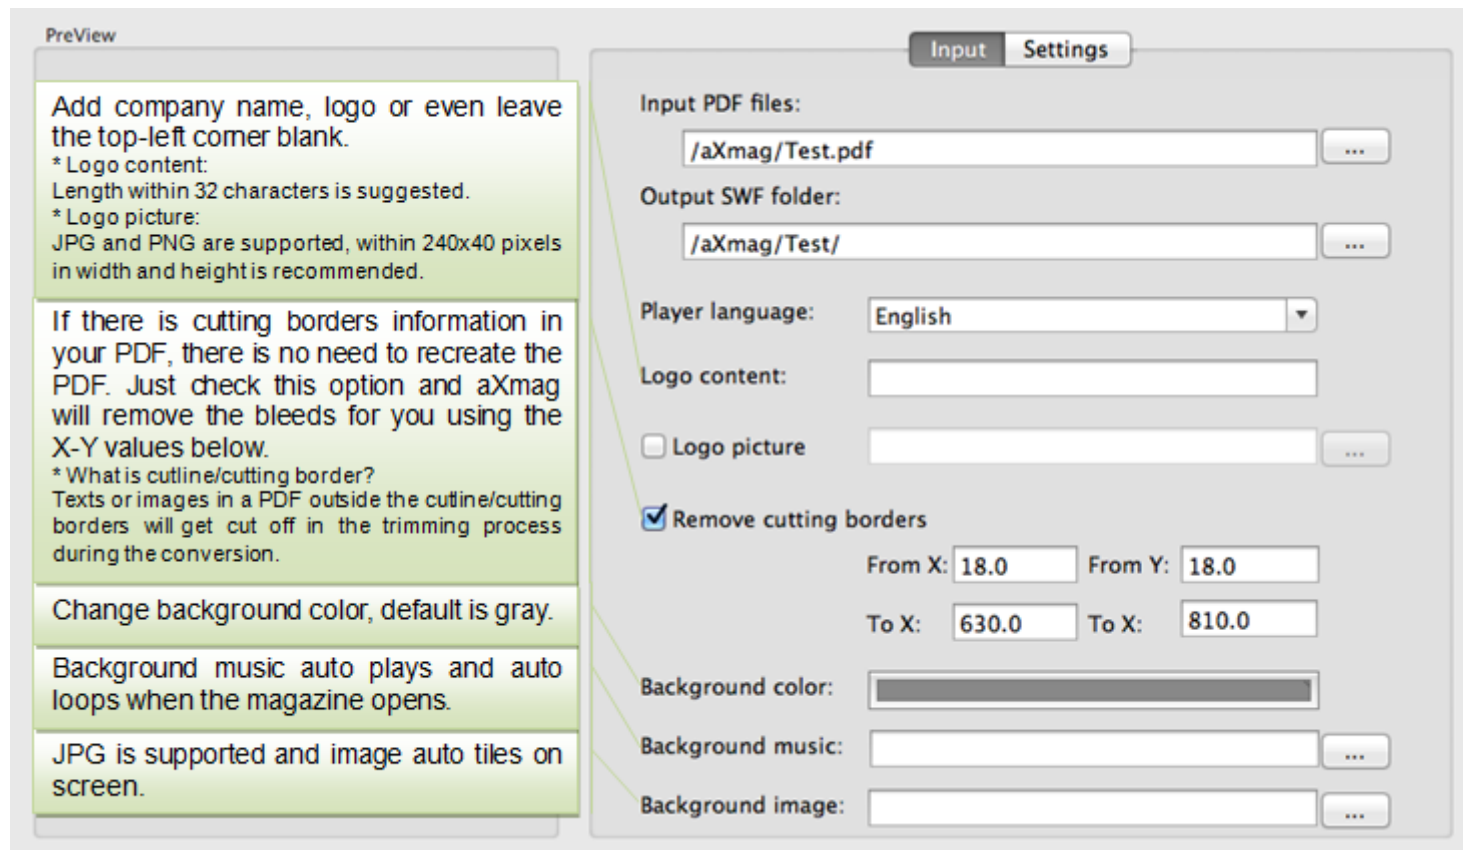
PreView

Add company name, logo or even leave the top-left corner blank.
* Logo content:
Length within 32 characters is suggested.
* Logo picture:
JPG and PNG are supported, within 240x40 pixels in width and height is recommended.

If there is cutting borders information in your PDF, there is no need to recreate the PDF. Just check this option and aXmag will remove the bleeds for you using the X-Y values below.
* What is cutline/cutting border?
Texts or images in a PDF outside the cutline/cutting borders will get cut off in the trimming process during the conversion.

Change background color, default is gray.

Background music auto plays and auto loops when the magazine opens.

JPG is supported and image auto tiles on screen.

Input Settings

Input PDF files:
/aXmag/Test.pdf
...
Output SWF folder:
/aXmag/Test/
...
Player language: English
Logo content:
Logo picture
...
Remove cutting borders
From X: 18.0 From Y: 18.0
To X: 630.0 To X: 810.0
Background color:
Background music:
...
Background image:
...